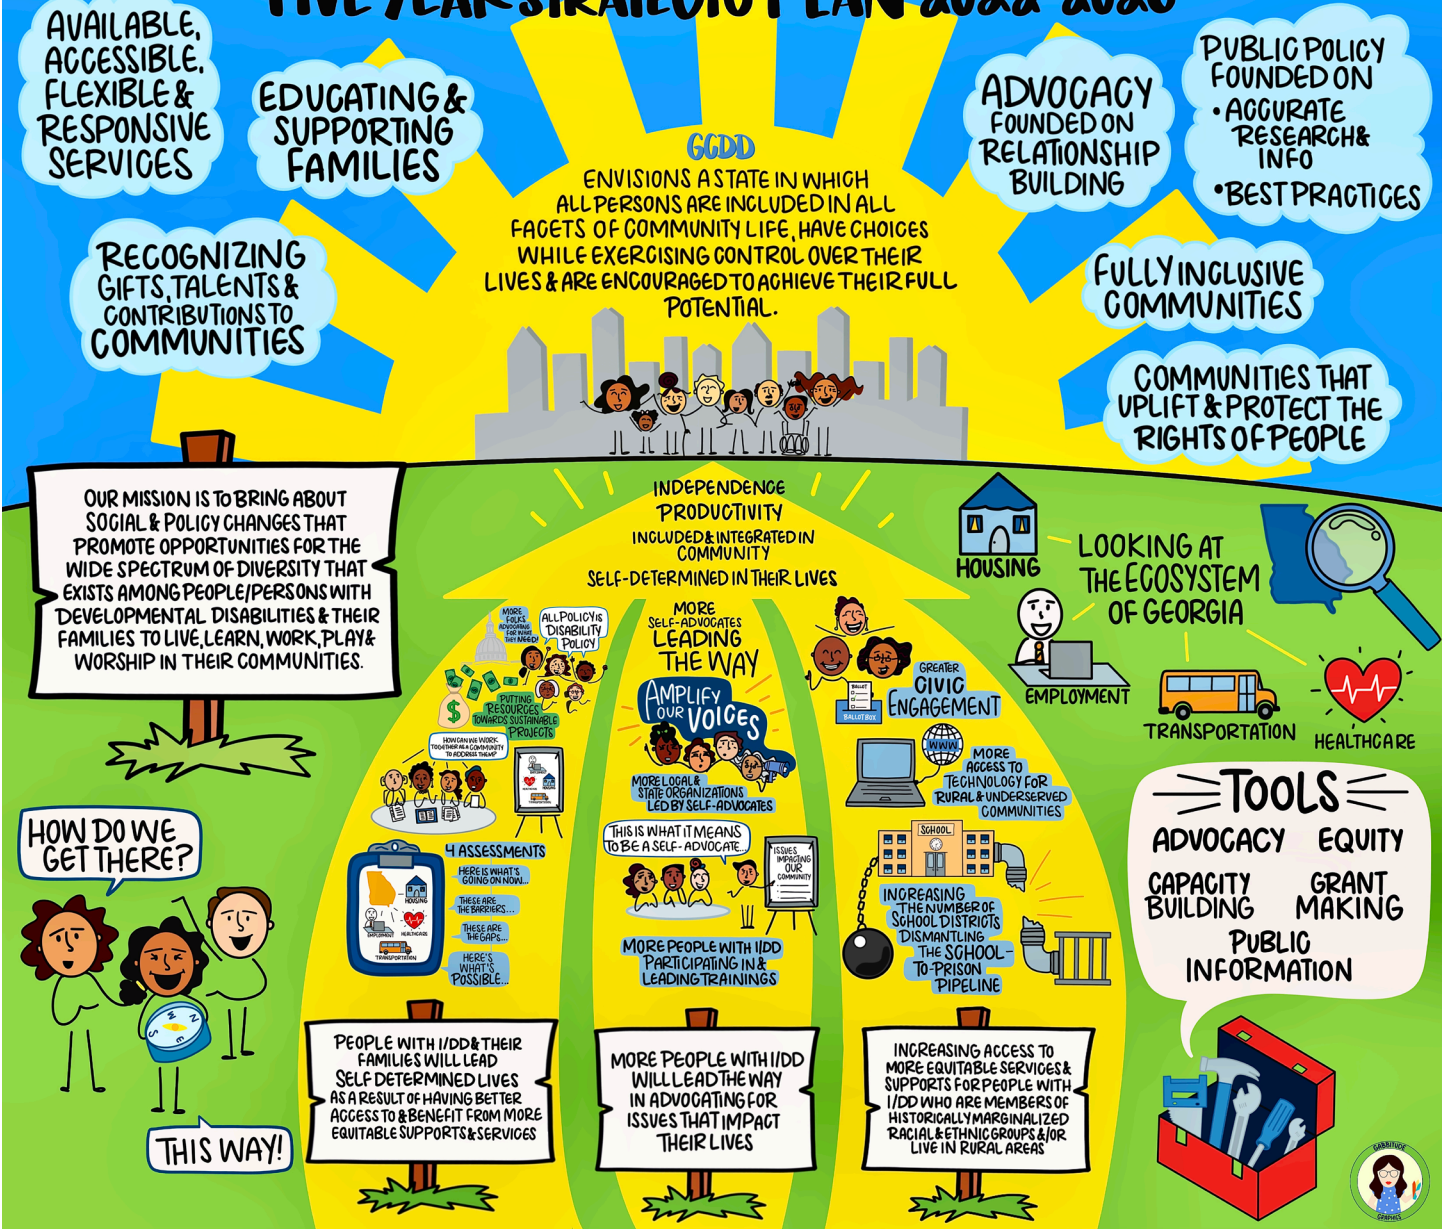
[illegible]

AVAILABLE, ACCESSIBLE, FLEXIBLE & RESPONSIVE SERVICES

EDUCATING & SUPPORTING FAMILIES

RECOGNIZING GIFTS, TALENTS & CONTRIBUTIONS TO COMMUNITIES

GCDD
ENVISIONS A STATE IN WHICH ALL PERSONS ARE INCLUDED IN ALL FACETS OF COMMUNITY LIFE, HAVE CHOICES WHILE EXERCISING CONTROL OVER THEIR LIVES & ARE ENCOURAGED TO ACHIEVE THEIR FULL POTENTIAL.

ADVOCACY FOUNDED ON RELATIONSHIP BUILDING

PUBLIC POLICY FOUNDED ON
• ACCURATE RESEARCH & INFO
• BEST PRACTICES

FULLY INCLUSIVE COMMUNITIES

COMMUNITIES THAT UPLIFT & PROTECT THE RIGHTS OF PEOPLE

OUR MISSION IS TO BRING ABOUT SOCIAL & POLICY CHANGES THAT PROMOTE OPPORTUNITIES FOR THE WIDE SPECTRUM OF DIVERSITY THAT EXISTS AMONG PEOPLE/PERSONS WITH DEVELOPMENTAL DISABILITIES & THEIR FAMILIES TO LIVE, LEARN, WORK, PLAY & WORSHIP IN THEIR COMMUNITIES.

INDEPENDENCE
PRODUCTIVITY
INCLUDED & INTEGRATED IN COMMUNITY
SELF-DETERMINED IN THEIR LIVES

HOUSING
LOOKING AT THE ECOSYSTEM OF GEORGIA
EMPLOYMENT
TRANSPORTATION
HEALTHCARE

MORE FOLKS ADVOCATING FOR WHAT THEY NEED!
ALL POLICY IS DISABILITY POLICY
PUTTING RESOURCES TOWARDS SUSTAINABLE PROJECTS
HOW CAN WE WORK TOGETHER AS A COMMUNITY TO ADDRESS THEM?

MORE SELF-ADVOCATES LEADING THE WAY
AMPLIFY OUR VOICES
MORE LOCAL & STATE ORGANIZATIONS LED BY SELF-ADVOCATES

GREATER CIVIC ENGAGEMENT
BALLOT
BALLOT BOX
WWW
MORE ACCESS TO TECHNOLOGY FOR RURAL & UNDERSERVED COMMUNITIES

HOW DO WE GET THERE?

4 ASSESSMENTS
HERE IS WHAT'S GOING ON NOW...
THESE ARE THE BARRIERS...
THESE ARE THE GAPS...
HERE'S WHAT'S POSSIBLE...
HOUSING
EMPLOYMENT
HEALTHCARE
TRANSPORTATION

THIS IS WHAT IT MEANS TO BE A SELF-ADVOCATE...
ISSUES IMPACTING OUR COMMUNITY
MORE PEOPLE WITH IDD PARTICIPATING IN & LEADING TRAININGS

SCHOOL
INCREASING THE NUMBER OF SCHOOL DISTRICTS DISMANTLING THE SCHOOL-TO-PRISON PIPELINE

TOOLS
ADVOCACY
EQUITY
CAPACITY BUILDING
GRANT MAKING
PUBLIC INFORMATION

THIS WAY!

PEOPLE WITH I/DD & THEIR FAMILIES WILL LEAD SELF DETERMINED LIVES AS A RESULT OF HAVING BETTER ACCESS TO & BENEFIT FROM MORE EQUITABLE SUPPORTS & SERVICES

MORE PEOPLE WITH I/DD WILL LEAD THE WAY IN ADVOCATING FOR ISSUES THAT IMPACT THEIR LIVES

INCREASING ACCESS TO MORE EQUITABLE SERVICES & SUPPORTS FOR PEOPLE WITH I/DD WHO ARE MEMBERS OF HISTORICALLY MARGINALIZED RACIAL & ETHNIC GROUPS &/OR LIVE IN RURAL AREAS

GABBITUDE GRAPHICS